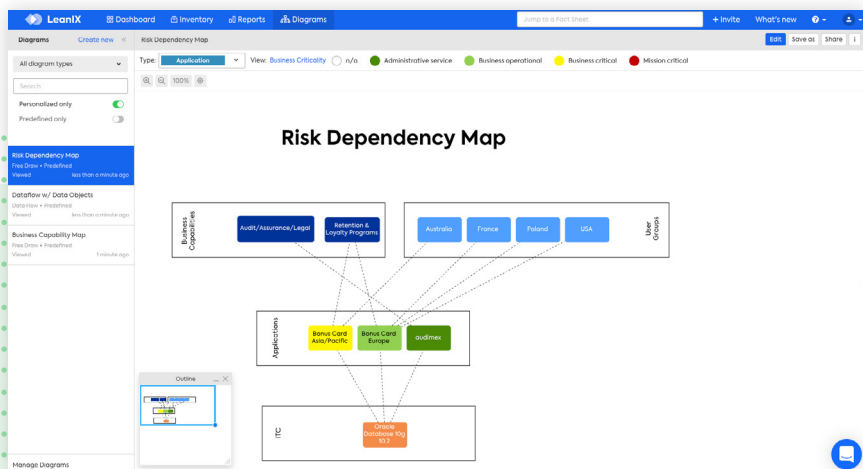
LeanIX Dashboard Inventory Reports Diagrams

Jump to a Fact Sheet

+ Invite What's new

Diagrams Create new

All diagram types

Search

Personalized only

Predefined only

Risk Dependency Map
Free Draw • Predefined
Viewed less than a minute ago

Dataflow w/ Data Objects
Data Flow • Predefined
Viewed less than a minute ago

Business Capability Map
Free Draw • Predefined
Viewed 1 minute ago

Manage Diagrams

Risk Dependency Map

Edit Save as Share

Type: Application View: Business Criticality n/a Administrative service Business operational Business critical Mission critical

100%

Risk Dependency Map

Business Capabilities

Audit/Assurance/Legal

Retention & Loyalty Programs

Australia

France

Poland

USA

User Groups

Applications

Bonus Card Asia/Pacific

Bonus Card Europe

audimex

ITC

Oracle Database 10g 10.7

Outline